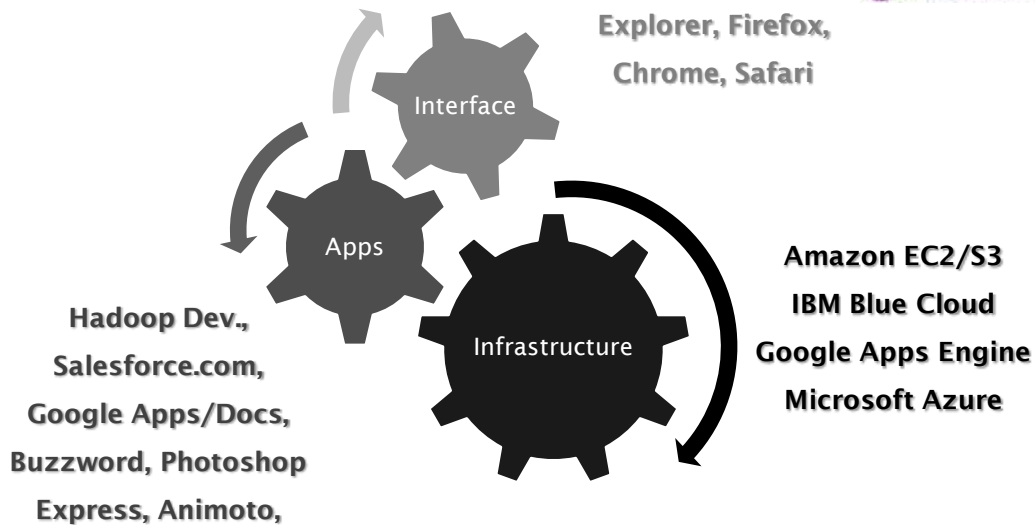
Explorer, Firefox, Chrome, Safari

Interface

Apps

Infrastructure

Amazon EC2/S3
IBM Blue Cloud
Google Apps Engine
Microsoft Azure

Hadoop Dev., Salesforce.com, Google Apps/Docs, Buzzword, Photoshop Express, Animoto,